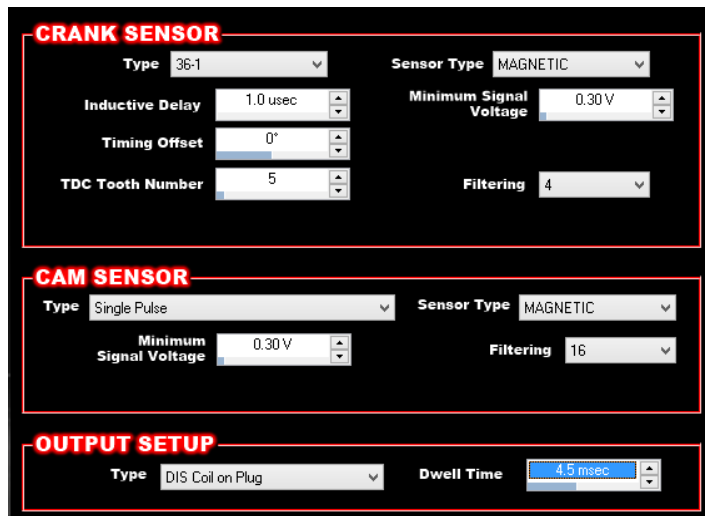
CRANK SENSOR

Type 36-1

Sensor Type MAGNETIC

Inductive Delay 1.0 usec

Minimum Signal Voltage 0.30 V

Timing Offset 0°

TDC Tooth Number 5

Filtering 4

CAM SENSOR

Type Single Pulse

Sensor Type MAGNETIC

Minimum Signal Voltage 0.30 V

Filtering 16

OUTPUT SETUP

Type DIS Coil on Plug

Dwell Time 4.5 msec